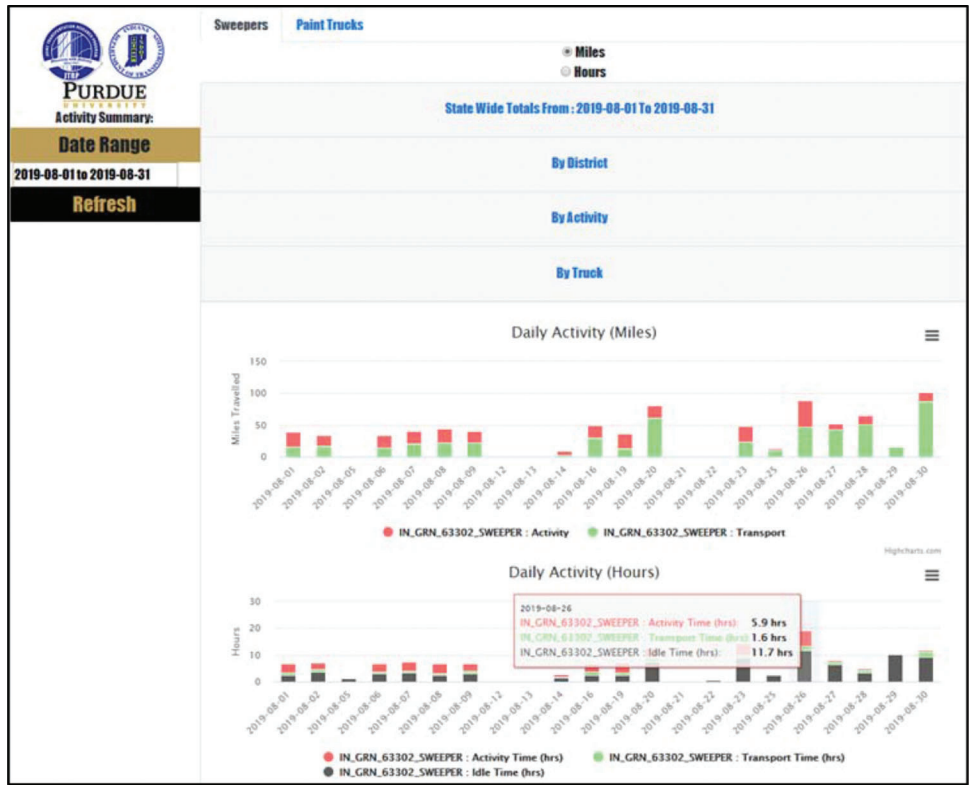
JTRP

PURDUE
UNIVERSITY
Activity Summary:

Date Range

2019-08-01 to 2019-08-31

Refresh

Sweepers | Paint Trucks

Miles
Hours

State Wide Totals From : 2019-08-01 To 2019-08-31

By District

By Activity

By Truck

Daily Activity (Miles)

Miles Travelled

150
100
50
0

2019-08-01 2019-08-02 2019-08-05 2019-08-06 2019-08-07 2019-08-08 2019-08-09 2019-08-12 2019-08-13 2019-08-14 2019-08-16 2019-08-19 2019-08-20 2019-08-21 2019-08-22 2019-08-23 2019-08-25 2019-08-26 2019-08-27 2019-08-28 2019-08-29 2019-08-30

IN_GRN_63302_SWEEPER : Activity IN_GRN_63302_SWEEPER : Transport

Highcharts.com

Daily Activity (Hours)

Hours

30
20
10
0

2019-08-26
IN_GRN_63302_SWEEPER : Activity Time (hrs): 5.9 hrs
IN_GRN_63302_SWEEPER : Transport Time (hrs): 1.6 hrs
IN_GRN_63302_SWEEPER : Idle Time (hrs): 11.7 hrs

2019-08-01 2019-08-02 2019-08-05 2019-08-06 2019-08-07 2019-08-08 2019-08-09 2019-08-12 2019-08-13 2019-08-14 2019-08-16 2019-08-19 2019-08-20 2019-08-21 2019-08-22 2019-08-23 2019-08-25 2019-08-26 2019-08-27 2019-08-28 2019-08-29 2019-08-30

IN_GRN_63302_SWEEPER : Activity Time (hrs) IN_GRN_63302_SWEEPER : Transport Time (hrs)
IN_GRN_63302_SWEEPER : Idle Time (hrs)